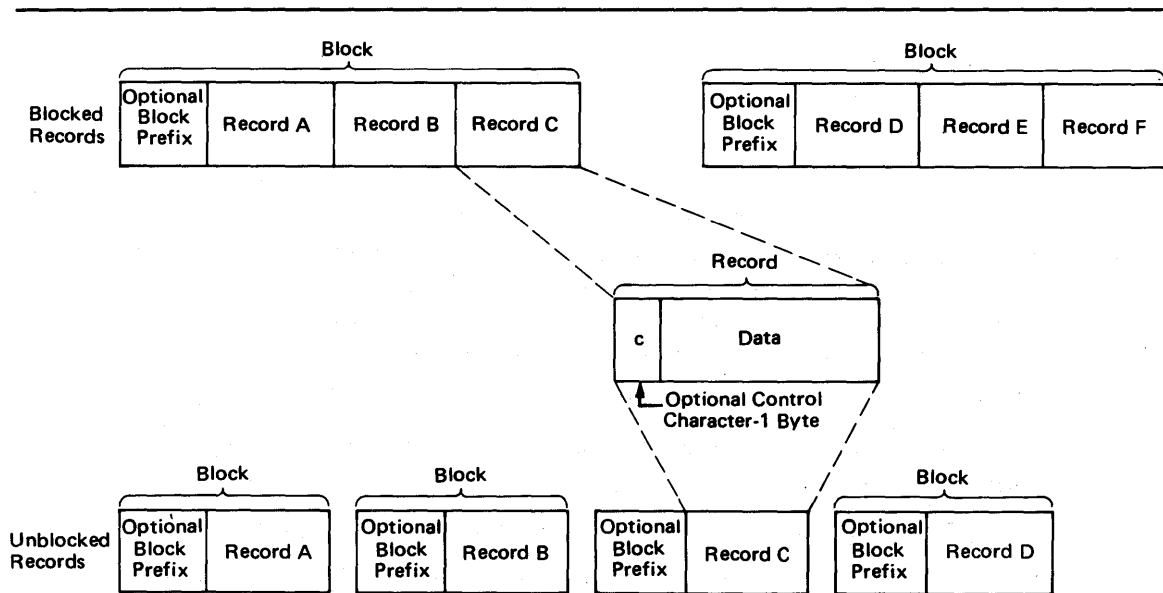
Block

Blocked Records

| Optional Block Prefix | Record A | Record B | Record C |
|---|---|---|---|

Block

| Optional Block Prefix | Record D | Record E | Record F |
|---|---|---|---|

Record

| c | Data |
|---|---|

Optional Control Character-1 Byte

Block

Unblocked Records

| Optional Block Prefix | Record A |
|---|---|

Block

| Optional Block Prefix | Record B |
|---|---|

| Optional Block Prefix | Record C |
|---|---|

Block

| Optional Block Prefix | Record D |
|---|---|